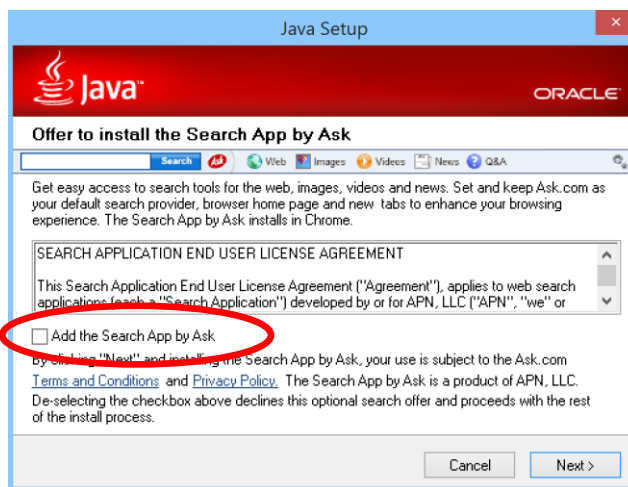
Java Setup

Java

ORACLE

Offer to install the Search App by Ask

Search Ask Web Images Videos News Q&A

Get easy access to search tools for the web, images, videos and news. Set and keep Ask.com as your default search provider, browser home page and new tabs to enhance your browsing experience. The Search App by Ask installs in Chrome.

SEARCH APPLICATION END USER LICENSE AGREEMENT

This Search Application End User License Agreement ("Agreement"), applies to web search applications (each a "Search Application") developed by or for APN, LLC ("APN", "we" or

Add the Search App by Ask

By clicking "Next" and installing the Search App by Ask, your use is subject to the Ask.com Terms and Conditions and Privacy Policy. The Search App by Ask is a product of APN, LLC. De-selecting the checkbox above declines this optional search offer and proceeds with the rest of the install process.

Cancel Next >